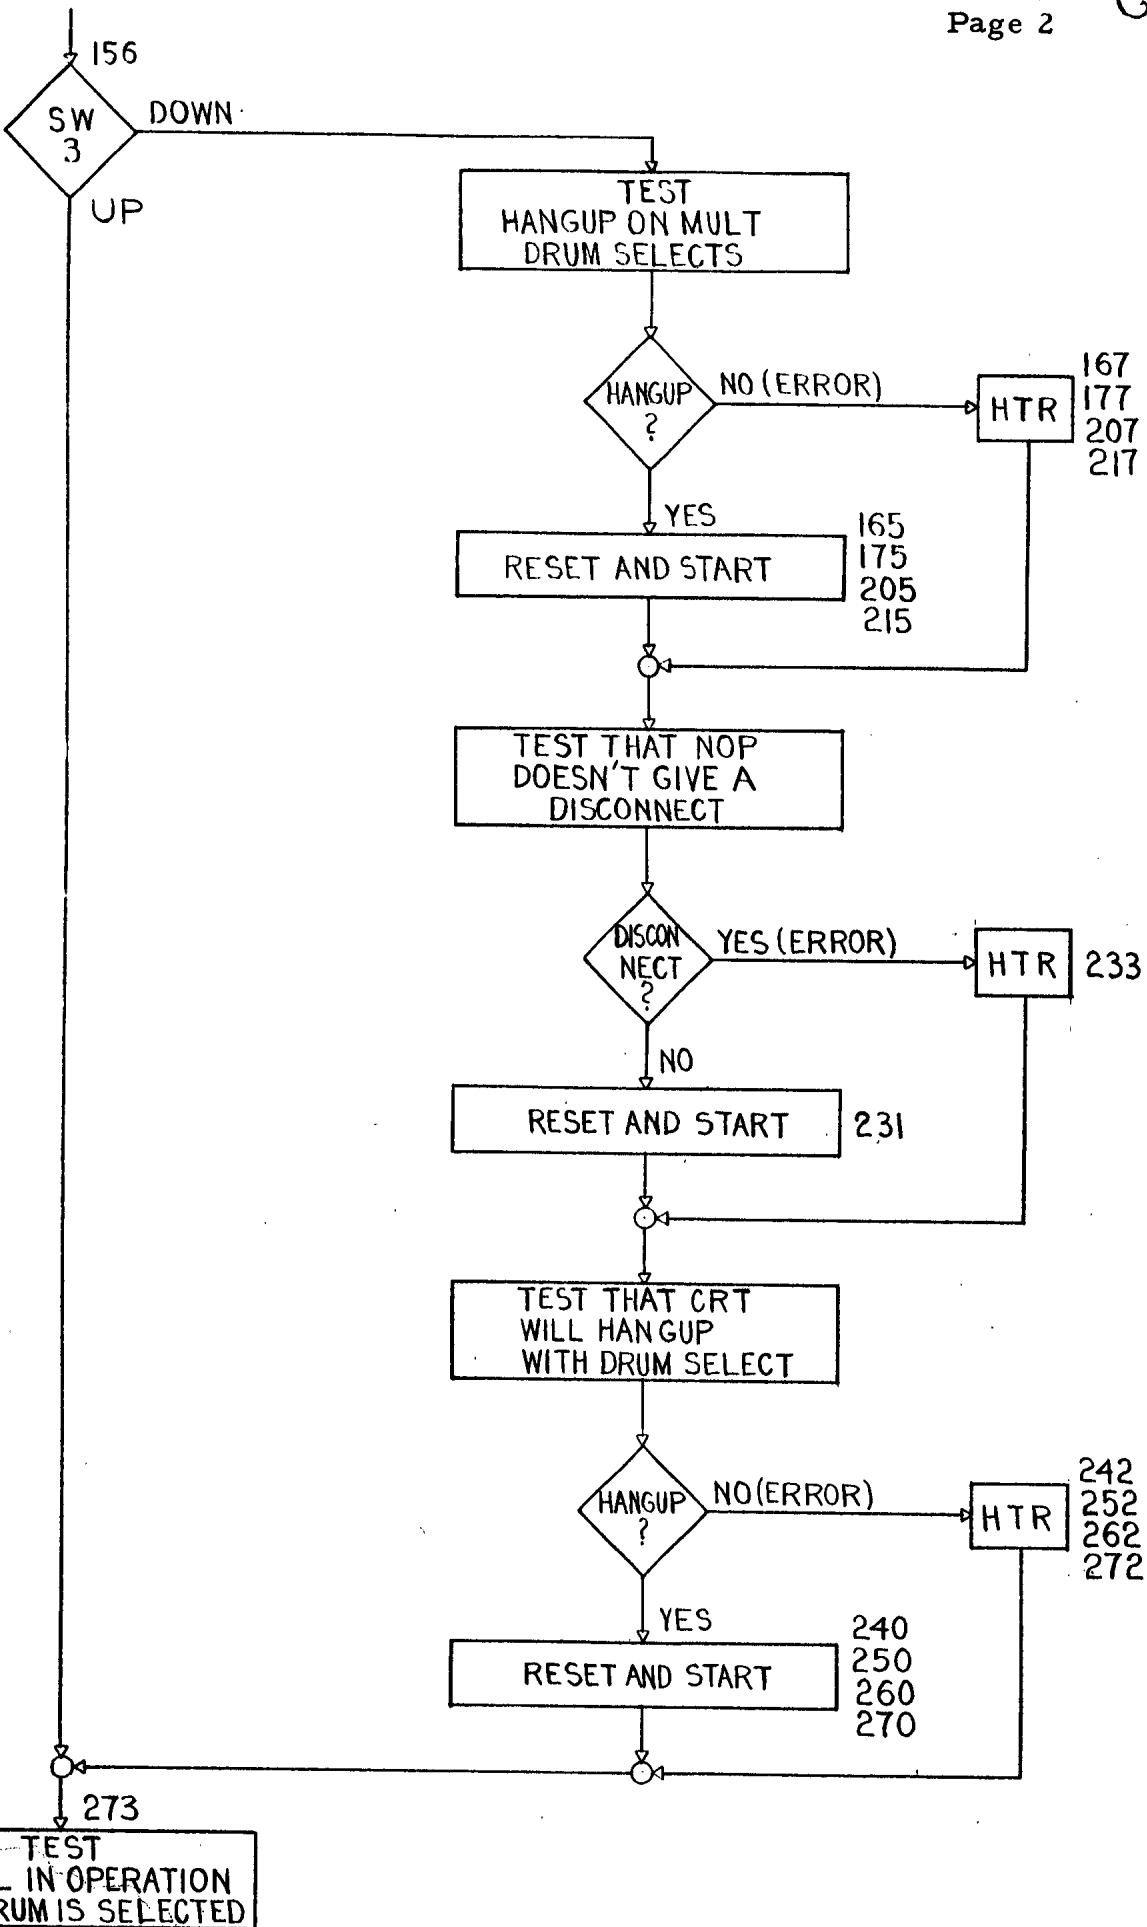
Page 2

156

SW 3

DOWN

UP

TEST HANGUP ON MULT DRUM SELECTS

HANGUP ?

NO (ERROR)

HTR

167
177
207
217

YES

RESET AND START

165
175
205
215

TEST THAT NOP DOESN'T GIVE A DISCONNECT

DISCONNECT ?

YES (ERROR)

HTR

233

NO

RESET AND START

231

TEST THAT CRT WILL HANGUP WITH DRUM SELECT

HANGUP ?

NO(ERROR)

HTR

242
252
262
272

YES

RESET AND START

240
250
260
270

273

TEST
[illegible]L IN OPERATION
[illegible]RUM IS SELECTED